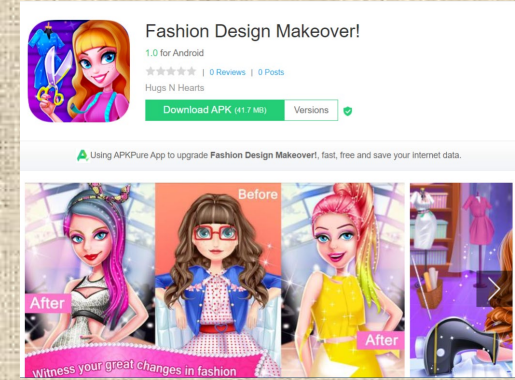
Fashion Design Makeover!

1.0 for Android

| 0 Reviews | 0 Posts

Hugs N Hearts

Download APK (41.7 MB)

Versions

Using APKPure App to upgrade Fashion Design Makeover!, fast, free and save your internet data.

Before

After

After

Witness your great changes in fashion